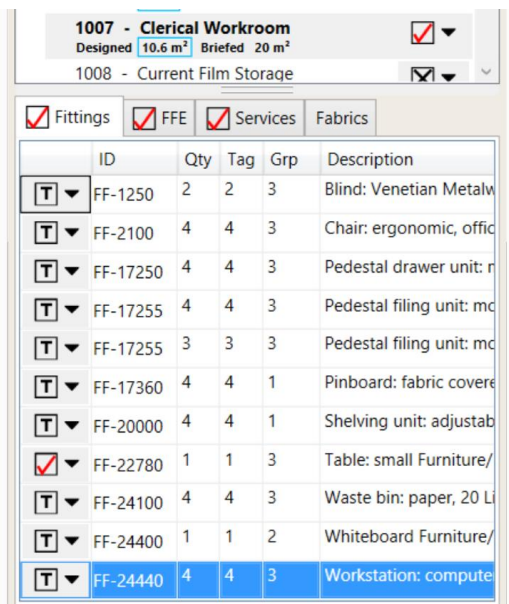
1007 - Clerical Workroom
Designed 10.6 m² Briefed 20 m²

1008 - Current Film Storage

Fittings | FFE | Services | Fabrics

| | ID | Qty | Tag | Grp | Description |
|---|---|---|---|---|---|
| T | FF-1250 | 2 | 2 | 3 | Blind: Venetian Metalw |
| T | FF-2100 | 4 | 4 | 3 | Chair: ergonomic, offic |
| T | FF-17250 | 4 | 4 | 3 | Pedestal drawer unit: r |
| T | FF-17255 | 4 | 4 | 3 | Pedestal filing unit: mo |
| T | FF-17255 | 3 | 3 | 3 | Pedestal filing unit: mo |
| T | FF-17360 | 4 | 4 | 1 | Pinboard: fabric covere |
| T | FF-20000 | 4 | 4 | 1 | Shelving unit: adjustab |
| | FF-22780 | 1 | 1 | 3 | Table: small Furniture/ |
| T | FF-24100 | 4 | 4 | 3 | Waste bin: paper, 20 Li |
| T | FF-24400 | 1 | 1 | 2 | Whiteboard Furniture/ |
| T | FF-24440 | 4 | 4 | 3 | Workstation: compute |